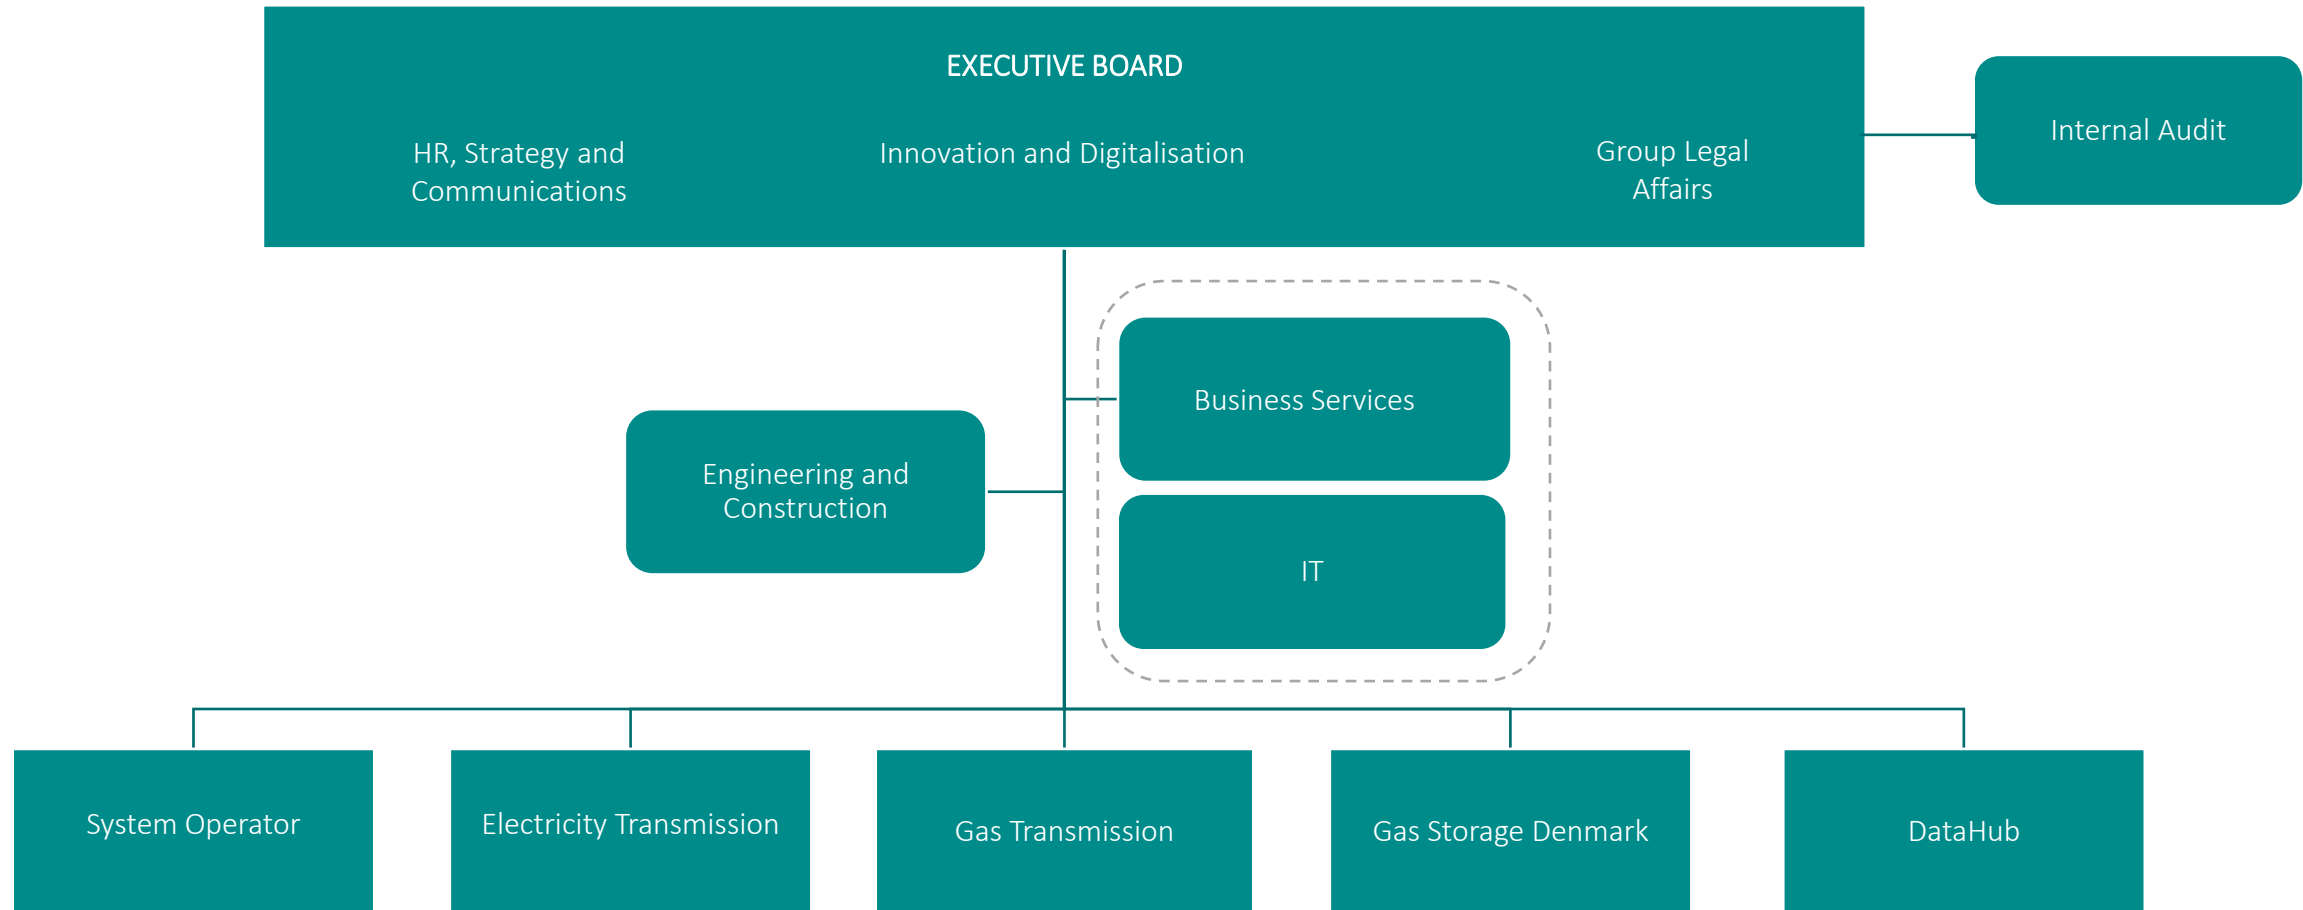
EXECUTIVE BOARD

HR, Strategy and Communications

Innovation and Digitalisation

Group Legal Affairs

Internal Audit

Business Services

Engineering and Construction

IT

System Operator

Electricity Transmission

Gas Transmission

Gas Storage Denmark

DataHub